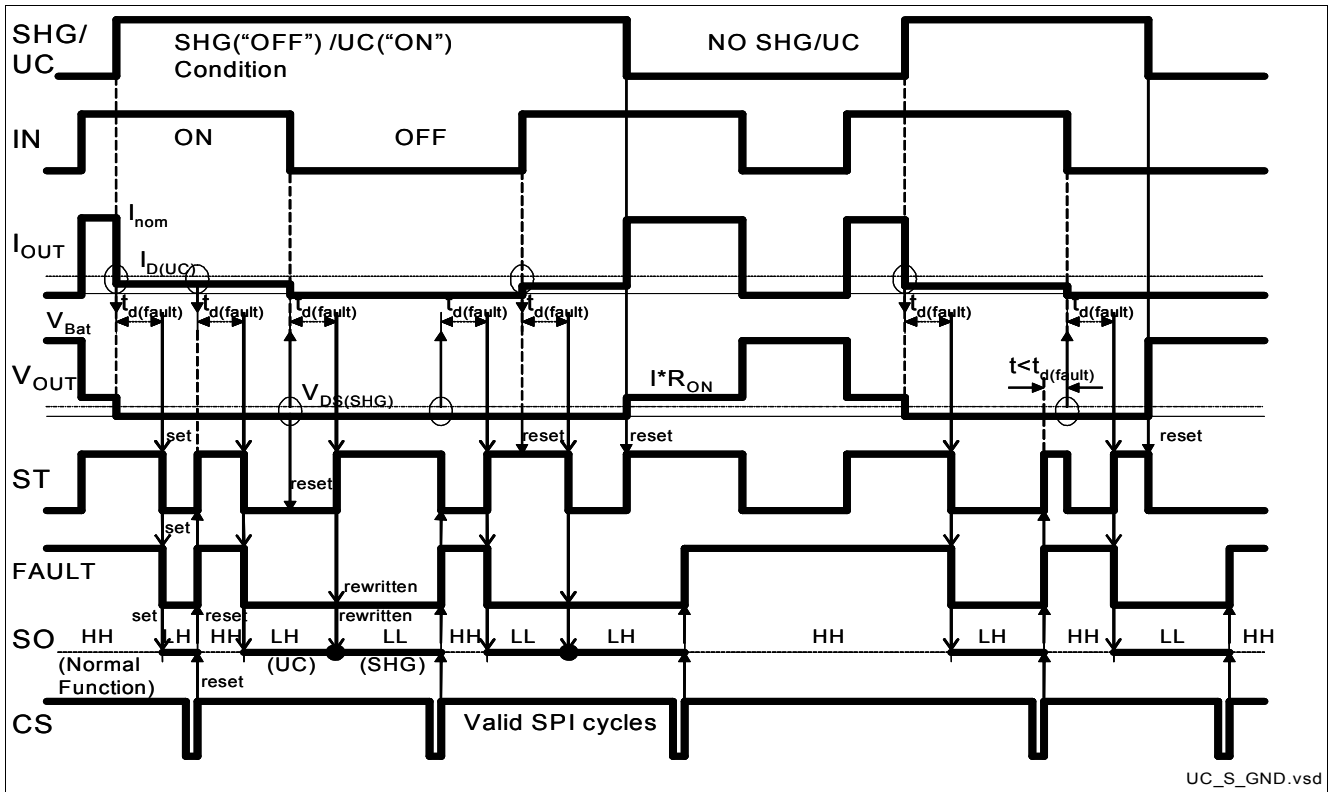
SHG/ UC

SHG("OFF") /UC("ON") Condition

NO SHG/UC

IN

ON

OFF

$I_{OUT}$

$I_{nom}$

$I_{D(UC)}$

$t_{d(fault)}$ $t_{d(fault)}$ $t_{d(fault)}$ $t_{d(fault)}$ $t_{d(fault)}$ $t_{d(fault)}$ $t_{d(fault)}$

$V_{Bat}$

$V_{OUT}$

$V_{DS(SHG)}$

$I{*}R_{ON}$

$t<t_{d(fault)}$

set

reset

reset

reset

reset

ST

reset

set

FAULT

rewritten

rewritten

set

reset

SO

HH LH HH LH LL HH LL LH HH LH HH LL HH

(Normal Function)

(UC)

(SHG)

reset

CS

Valid SPI cycles

UC_S_GND.vsd